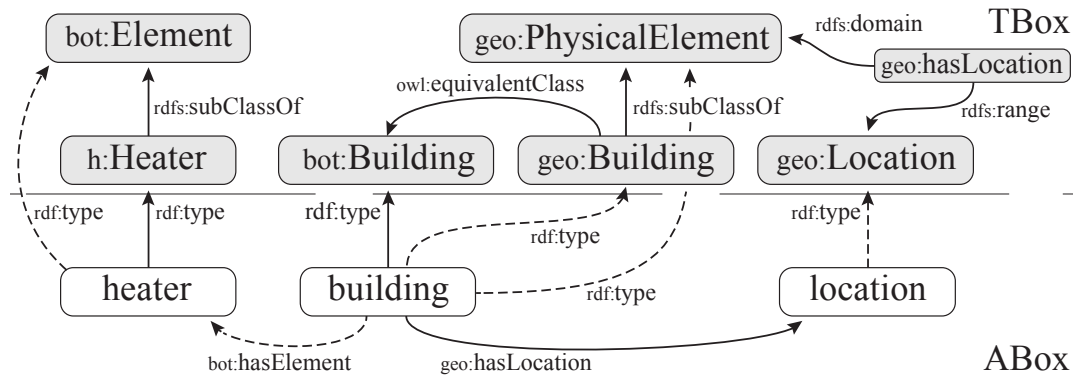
bot:Element

geo:PhysicalElement

rdfs:domain

TBox

geo:hasLocation

rdfs:subClassOf

owl:equivalentClass

rdfs:subClassOf

rdfs:range

h:Heater

bot:Building

geo:Building

geo:Location

rdf:type

rdf:type

rdf:type

rdf:type

rdf:type

rdf:type

heater

building

location

bot:hasElement

geo:hasLocation

ABox